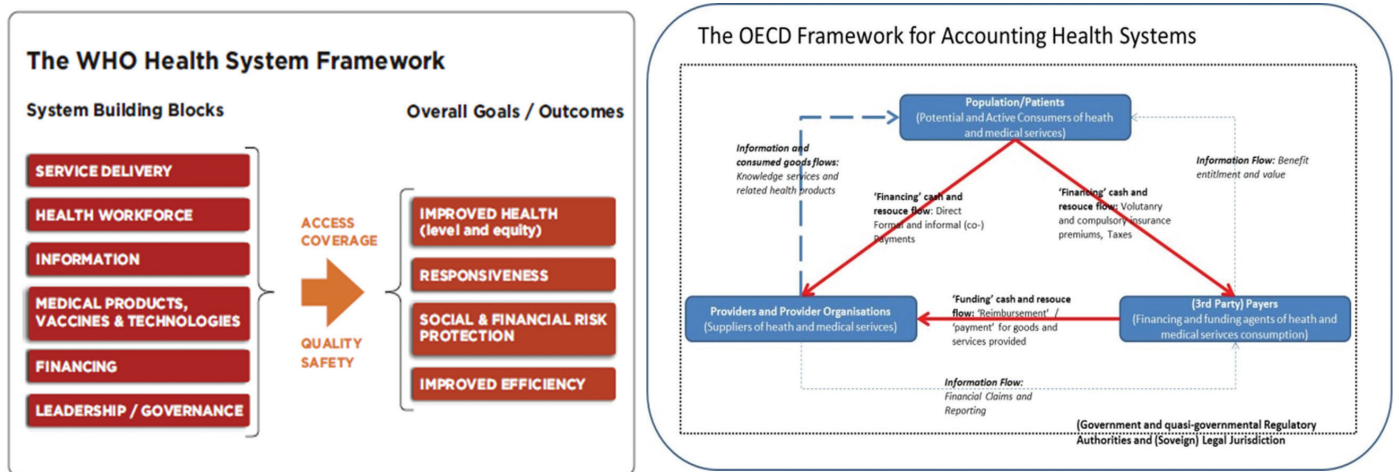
The WHO Health System Framework

System Building Blocks

Overall Goals / Outcomes

SERVICE DELIVERY

HEALTH WORKFORCE

INFORMATION

MEDICAL PRODUCTS, VACCINES & TECHNOLOGIES

FINANCING

LEADERSHIP / GOVERNANCE

ACCESS COVERAGE

QUALITY SAFETY

IMPROVED HEALTH (level and equity)

RESPONSIVENESS

SOCIAL & FINANCIAL RISK PROTECTION

IMPROVED EFFICIENCY

The OECD Framework for Accounting Health Systems

Population/Patients (Potential and Active Consumers of heath and medical serivces)

Information and consumed goods flows: Knowledge services and related health products

Information Flow: Benefit entitlment and value

'Financing' cash and resouce flow: Direct Formal and informal (co-) Payments

'Financing' cash and resouce flow: Volutanry and compulsory insurance premiums, Taxes

Providers and Provider Organisations (Suppliers of heath and medical serivces)

'Funding' cash and resouce flow: 'Reimbursement' / 'payment' for goods and services provided

(3rd Party) Payers (Financing and funding agents of heath and medical serivces consumption)

Information Flow: Financial Claims and Reporting

(Government and quasi-governmental Regulatory Authorities and (Soveign) Legal Jurisdiction